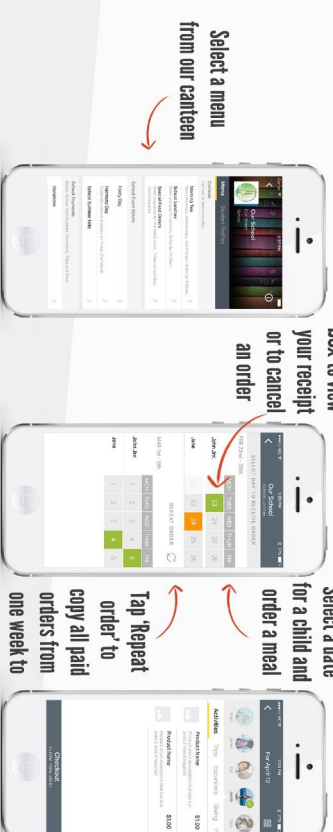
Select a menu from our canteen

box to view your receipt or to cancel an order

Select a date for a child and order a meal

Tap 'Repeat order' to copy all paid orders from one week to

Our School

MENU

Morning Tea

School Lunches

Special Food Orders

School Event Menu

Footy Day

Harmony Day

School Summer Fete

School Payments

Donations

Our School

SELECT DAY TO RECEIVE ORDER

FEB 22nd - 26th

MON TUE WED THU FRI

John

22 23 24 25 26

Jane

REPEAT ORDER

MAR 1st - 5th

MON TUE WED THU FRI

John

1 2 3 4 5

Jane

1 2 3 4 5

Fri April 12

Activities

Total Breakfasts Dining

Product Name

$1.50

Product Name

$1.50

Checkout